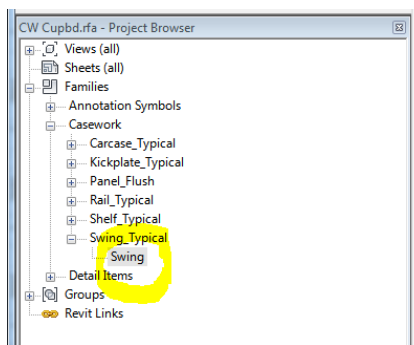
CW Cupbd.rfa - Project Browser

Views (all)
Sheets (all)
Families
Annotation Symbols
Casework
Carcase_Typical
Kickplate_Typical
Panel_Flush
Rail_Typical
Shelf_Typical
Swing_Typical
Swing
Detail Items
Groups
Revit Links